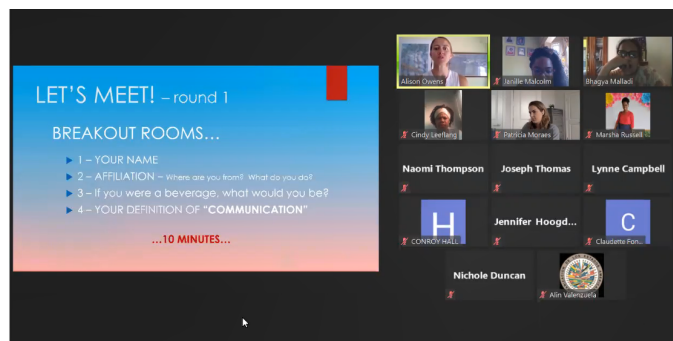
LET'S MEET! – round 1

BREAKOUT ROOMS…

1 – YOUR NAME
2 – AFFILIATION – Where are you from? What do you do?
3 – If you were a beverage, what would you be?
4 – YOUR DEFINITION OF "COMMUNICATION"

…10 MINUTES…

Alison Owens
Janille Malcolm
Bhagya Malladi
Cindy Leeflang
Patricia Moraes
Marsha Russell
Naomi Thompson
Joseph Thomas
Lynne Campbell
H
CONROY HALL
Jennifer Hoogd...
C
Claudette Fon...
Nichole Duncan
Alin Valenzuela